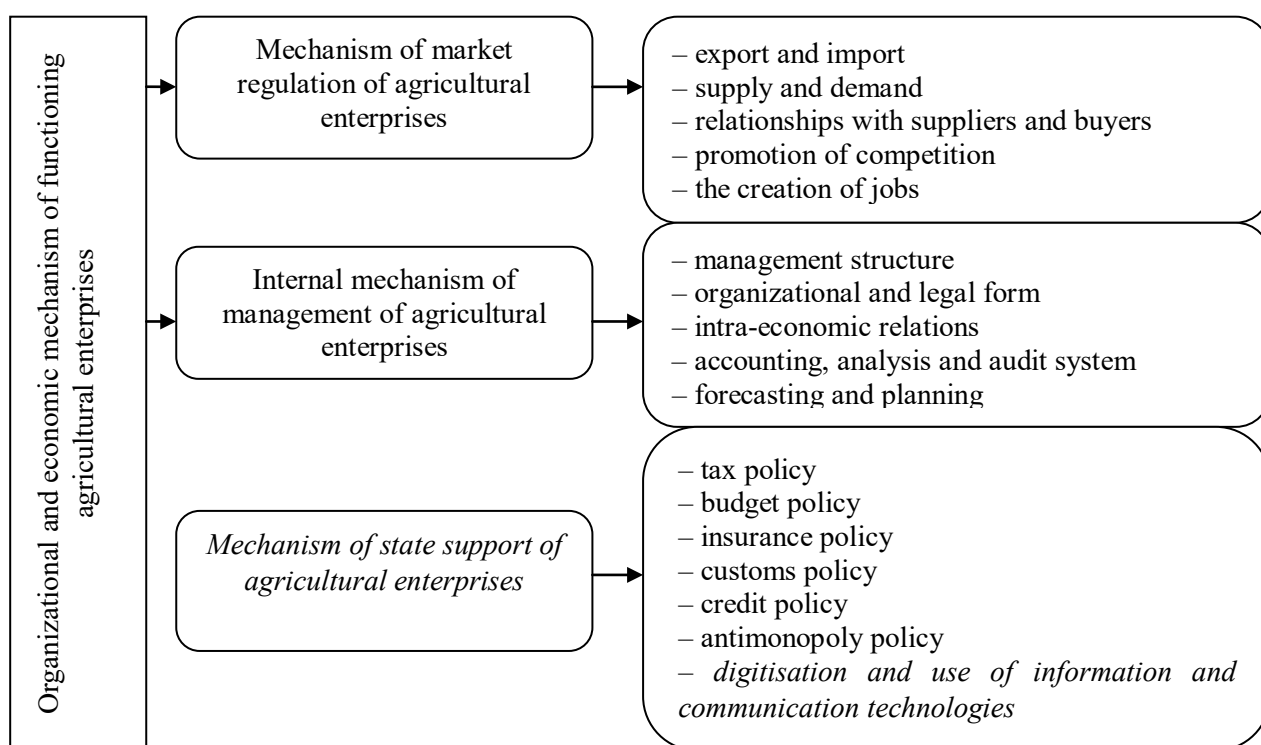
Organizational and economic mechanism of functioning agricultural enterprises

Mechanism of market regulation of agricultural enterprises

– export and import
– supply and demand
– relationships with suppliers and buyers
– promotion of competition
– the creation of jobs

Internal mechanism of management of agricultural enterprises

– management structure
– organizational and legal form
– intra-economic relations
– accounting, analysis and audit system
– forecasting and planning

Mechanism of state support of agricultural enterprises

– tax policy
– budget policy
– insurance policy
– customs policy
– credit policy
– antimonopoly policy
– digitisation and use of information and communication technologies